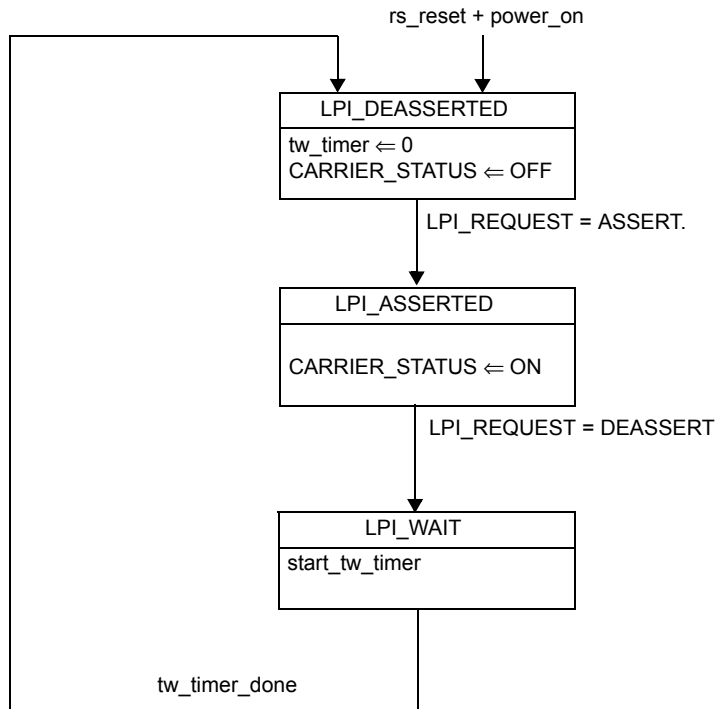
rs_reset + power_on

LPI_DEASSERTED

tw_timer $\Leftarrow$ 0
CARRIER_STATUS $\Leftarrow$ OFF

LPI_REQUEST = ASSERT.

LPI_ASSERTED

CARRIER_STATUS $\Leftarrow$ ON

LPI_REQUEST = DEASSERT

LPI_WAIT

start_tw_timer

tw_timer_done